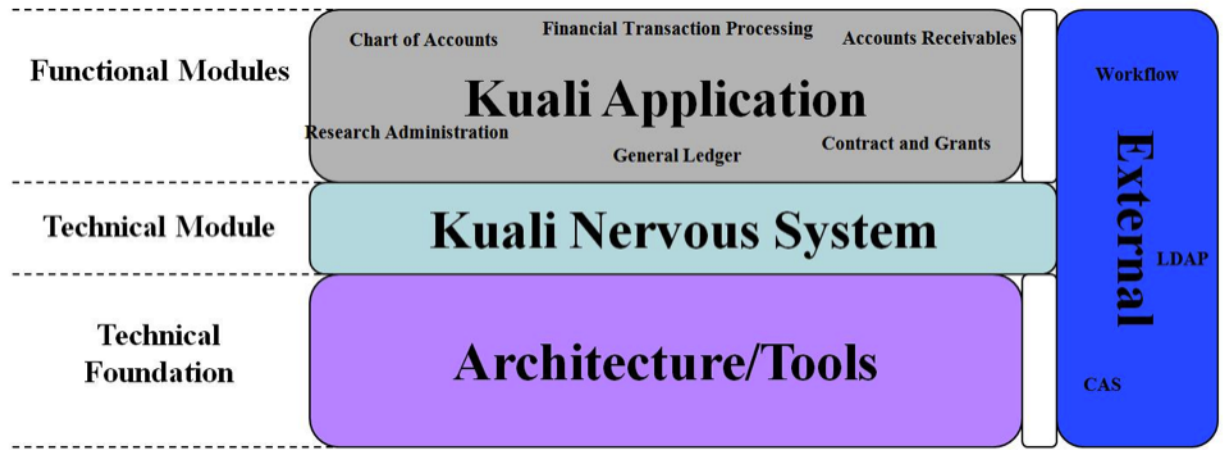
Functional Modules

Chart of Accounts
Financial Transaction Processing
Accounts Receivables

Kuali Application

Research Administration
General Ledger
Contract and Grants

Technical Module

Kuali Nervous System

Technical Foundation

Architecture/Tools

Workflow

External

LDAP

CAS